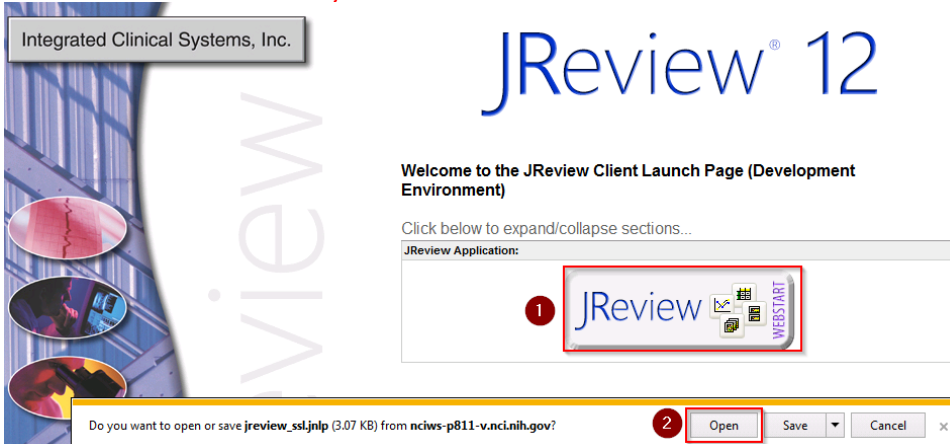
Integrated Clinical Systems, Inc.

JReview® 12

review

Welcome to the JReview Client Launch Page (Development Environment)

Click below to expand/collapse sections...

JReview Application:

1

JReview WEBSTART

Do you want to open or save **jreview_ssl.jnlp** (3.07 KB) from **nciws-p811-v.nci.nih.gov**?

2

Open

Save

Cancel